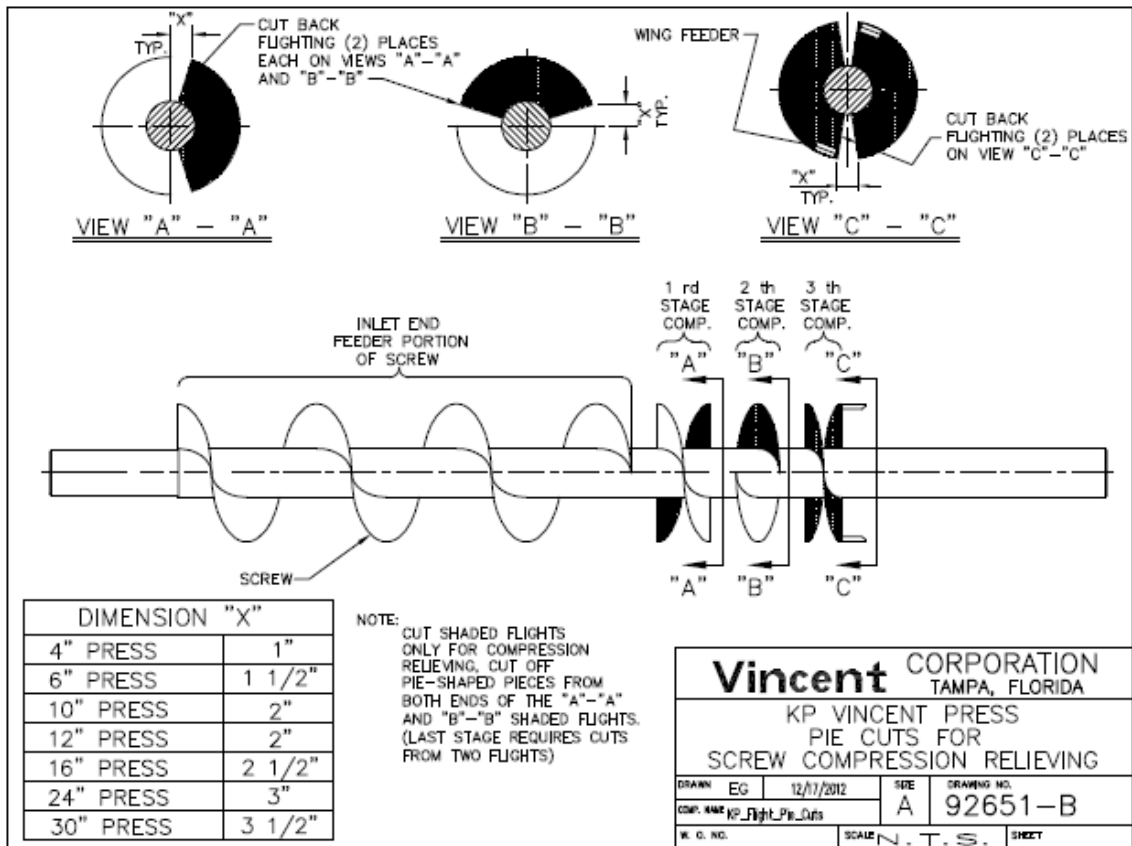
"X"
TYP.
CUT BACK FLIGHTING (2) PLACES EACH ON VIEWS "A"–"A" AND "B"–"B"

VIEW "A" – "A"

"X" TYP.

VIEW "B" – "B"

WING FEEDER

CUT BACK FLIGHTING (2) PLACES ON VIEW "C"–"C"

"X"
TYP.

VIEW "C" – "C"

INLET END FEEDER PORTION OF SCREW

1 rd STAGE COMP.
2 th STAGE COMP.
3 th STAGE COMP.

"A"
"B"
"C"

SCREW

"A"
"B"
"C"

| DIMENSION "X" | |
|---|---|
| 4" PRESS | 1" |
| 6" PRESS | 1 1/2" |
| 10" PRESS | 2" |
| 12" PRESS | 2" |
| 16" PRESS | 2 1/2" |
| 24" PRESS | 3" |
| 30" PRESS | 3 1/2" |

NOTE:
CUT SHADED FLIGHTS ONLY FOR COMPRESSION RELIEVING, CUT OFF PIE-SHAPED PIECES FROM BOTH ENDS OF THE "A"–"A" AND "B"–"B" SHADED FLIGHTS. (LAST STAGE REQUIRES CUTS FROM TWO FLIGHTS)

Vincent CORPORATION
TAMPA, FLORIDA

KP VINCENT PRESS
PIE CUTS FOR
SCREW COMPRESSION RELIEVING

DRAWN EG 12/17/2012
SIZE A
DRAWING NO. 92651–B
COMP. NAME KP_Flight_Pie_Cuts
W. O. NO.
SCALE N. T. S.
SHEET